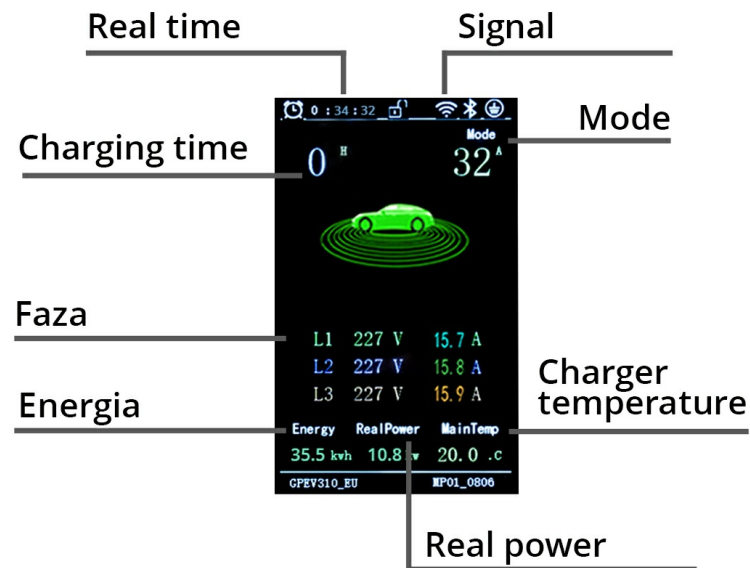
Real time

Signal

0 : 34 : 32

Mode

Mode

Charging time

0 H

32 A

Faza

L1 227 V 15.7 A
L2 227 V 15.8 A
L3 227 V 15.9 A

Charger temperature

Energia

Energy RealPower MainTemp

35.5 kwh 10.8 ▾ 20.0 .c

GPEV310_EU MP01_0806

Real power